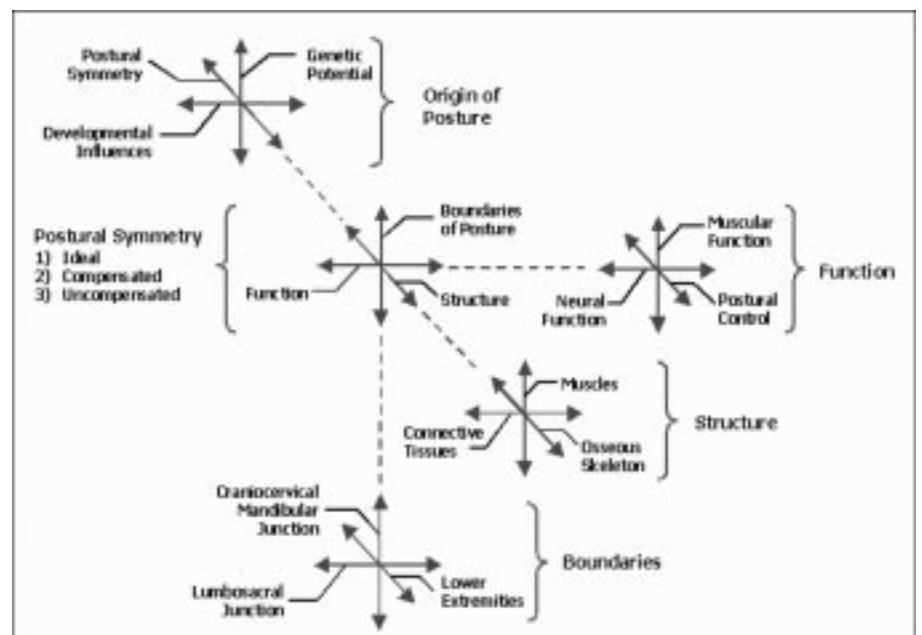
Postural Symmetry

Genetic Potential

Developmental Influences

Origin of Posture

Postural Symmetry
1) Ideal
2) Compensated
3) Uncompensated

Boundaries of Posture

Function

Structure

Muscular Function

Neural Function

Postural Control

Function

Muscles

Connective Tissues

Osseous Skeleton

Structure

Craniocervical Mandibular Junction

Lumbosacral Junction

Lower Extremities

Boundaries